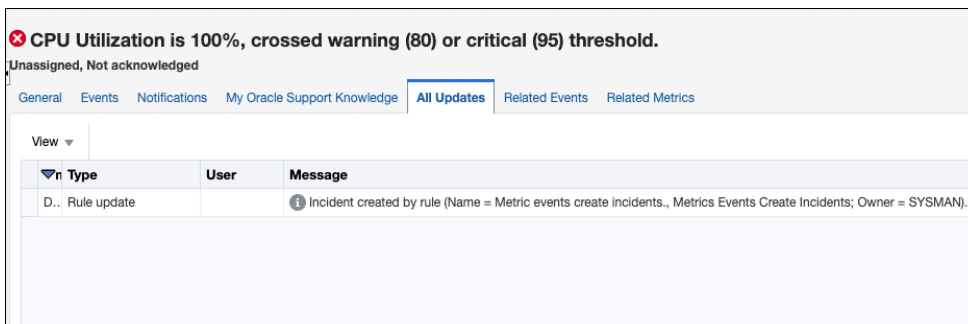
CPU Utilization is 100%, crossed warning (80) or critical (95) threshold.
Unassigned, Not acknowledged

General Events Notifications My Oracle Support Knowledge All Updates Related Events Related Metrics

View

| n | Type | User | Message |
|---|---|---|---|
| D.. | Rule update | | Incident created by rule (Name = Metric events create incidents., Metrics Events Create Incidents; Owner = SYSMAN). |